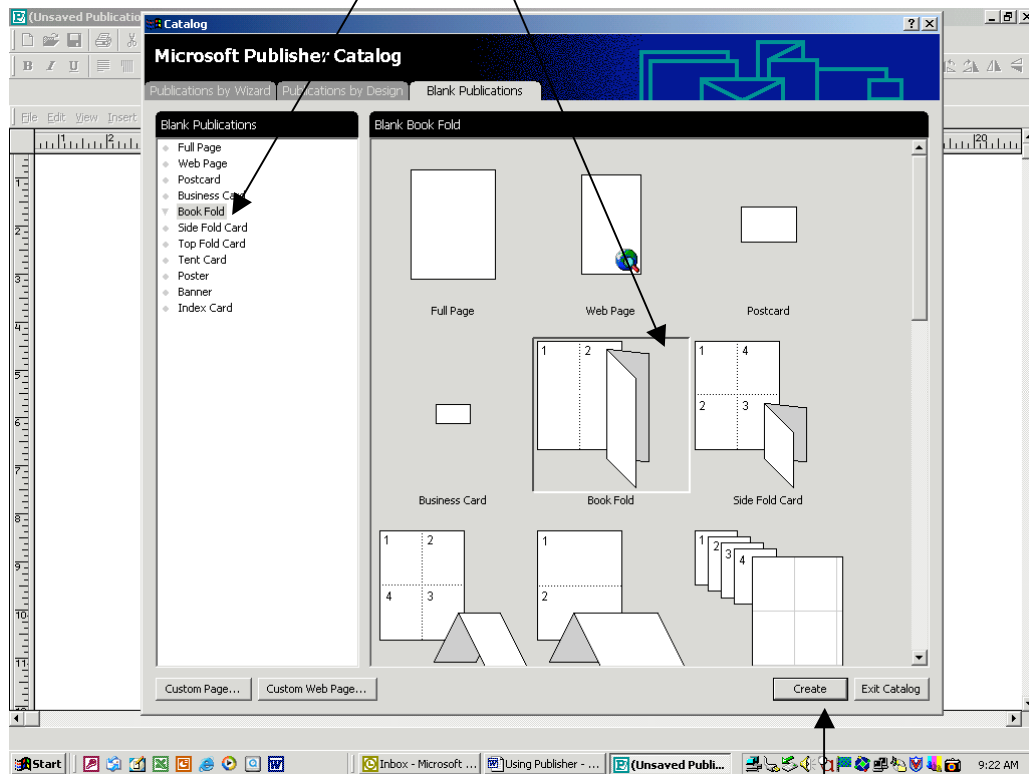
(Unsaved Publicatio

Catalog

? X

Microsoft Publisher Catalog

Publications by Wizard | Publications by Design | Blank Publications

File Edit View Insert

Blank Publications

Full Page
Web Page
Postcard
Business Card
Book Fold
Side Fold Card
Top Fold Card
Tent Card
Poster
Banner
Index Card

Blank Book Fold

Full Page

Web Page

Postcard

Business Card

1 2

Book Fold

1 4
2 3

Side Fold Card

1 2
4 3

1
2

1 2 3 4

Custom Page... | Custom Web Page...

Create | Exit Catalog

Start | Inbox - Microsoft ... | Using Publisher - ... | (Unsaved Publi... | 9:22 AM